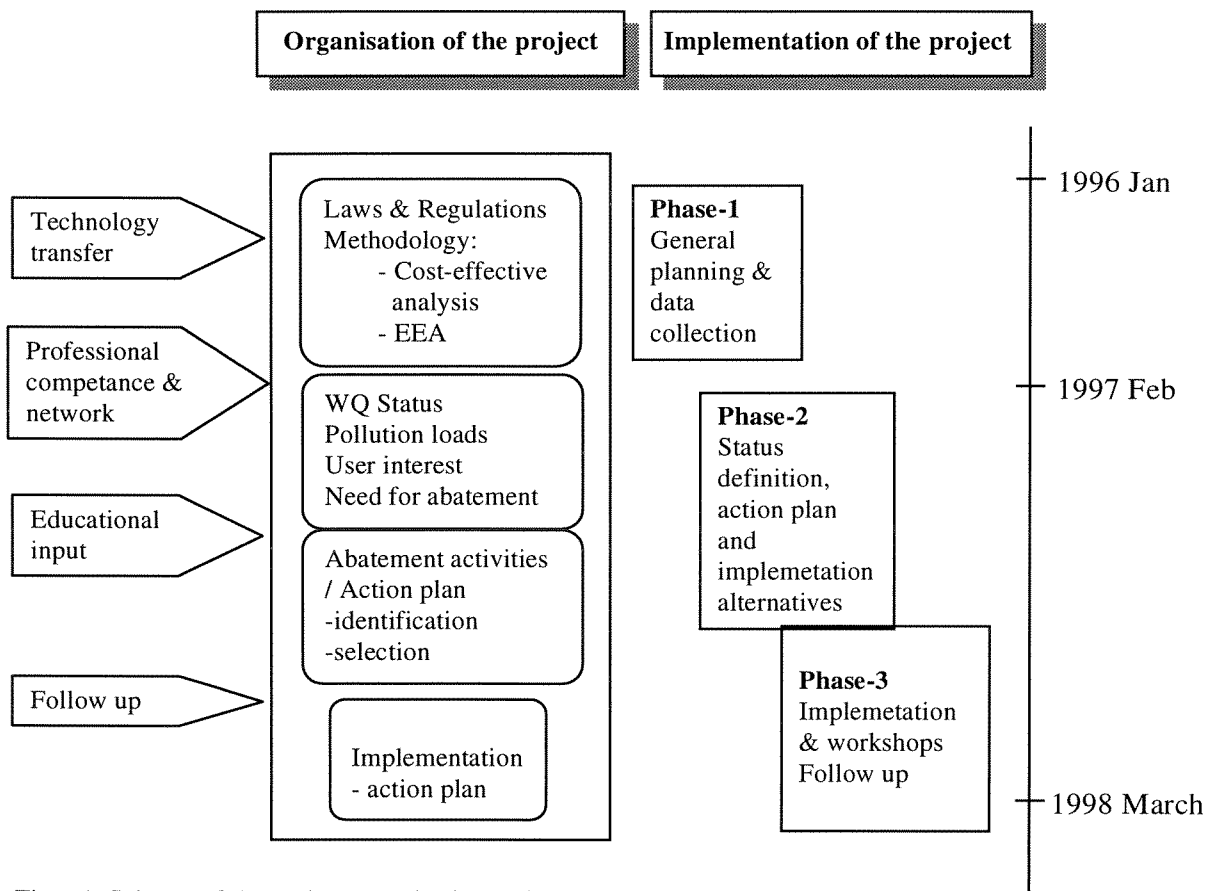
Organisation of the project

Implementation of the project

Technology transfer

Professional competance & network

Educational input

Follow up

Laws & Regulations
Methodology:
- Cost-effective analysis
- EEA

WQ Status
Pollution loads
User interest
Need for abatement

Abatement activities / Action plan
-identification
-selection

Implementation
- action plan

Phase-1
General planning & data collection

Phase-2
Status definition, action plan and implemetation alternatives

Phase-3
Implemetation & workshops
Follow up

1996 Jan

1997 Feb

1998 March

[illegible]